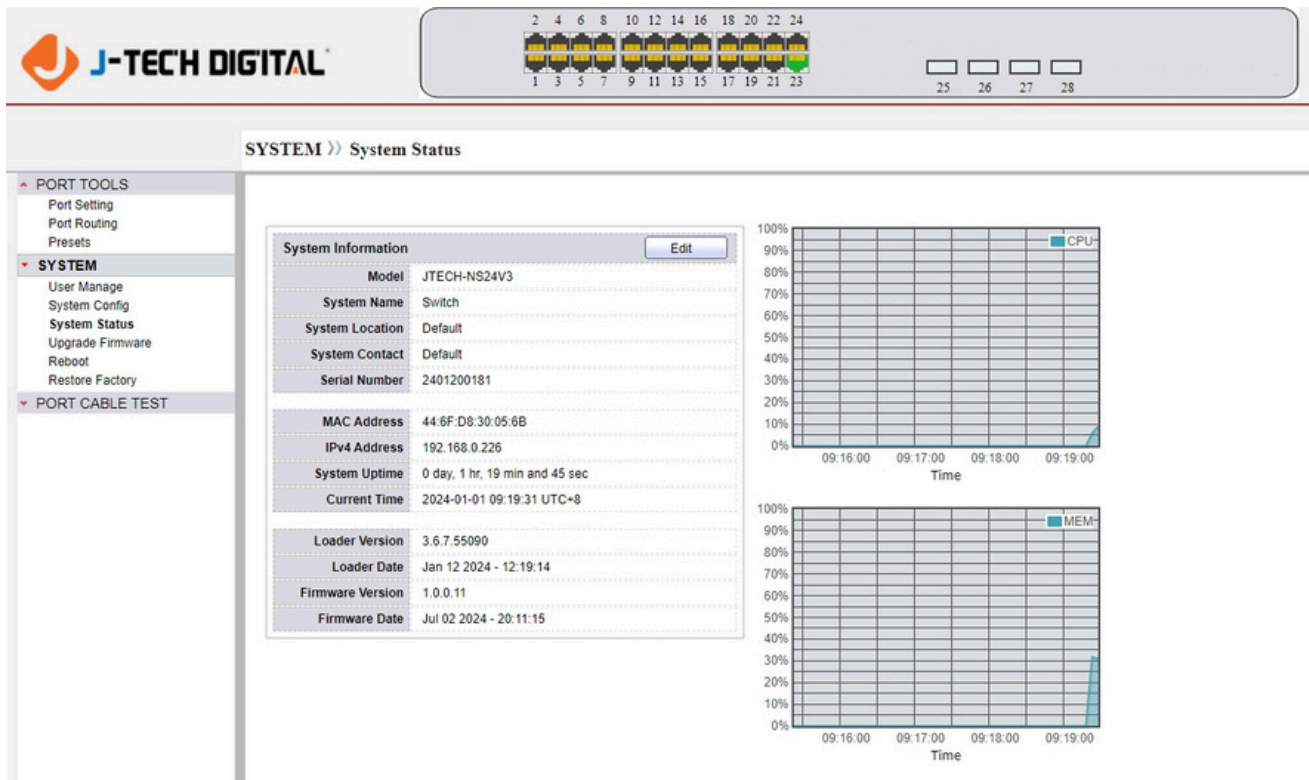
J-TECH DIGITAL

2 4 6 8 10 12 14 16 18 20 22 24
1 3 5 7 9 11 13 15 17 19 21 23
25 26 27 28

SYSTEM ›› System Status

PORT TOOLS
Port Setting
Port Routing
Presets
SYSTEM
User Manage
System Config
System Status
Upgrade Firmware
Reboot
Restore Factory
PORT CABLE TEST

| System Information | Edit |
|---|---|
| Model | JTECH-NS24V3 |
| System Name | Switch |
| System Location | Default |
| System Contact | Default |
| Serial Number | 2401200181 |
| MAC Address | 44:6F:D8:30:05:6B |
| IPv4 Address | 192.168.0.226 |
| System Uptime | 0 day, 1 hr, 19 min and 45 sec |
| Current Time | 2024-01-01 09:19:31 UTC+8 |
| Loader Version | 3.6.7.55090 |
| Loader Date | Jan 12 2024 - 12:19:14 |
| Firmware Version | 1.0.0.11 |
| Firmware Date | Jul 02 2024 - 20:11:15 |

100% 90% 80% 70% 60% 50% 40% 30% 20% 10% 0%
CPU
09:16:00 09:17:00 09:18:00 09:19:00
Time

100% 90% 80% 70% 60% 50% 40% 30% 20% 10% 0%
MEM
09:16:00 09:17:00 09:18:00 09:19:00
Time